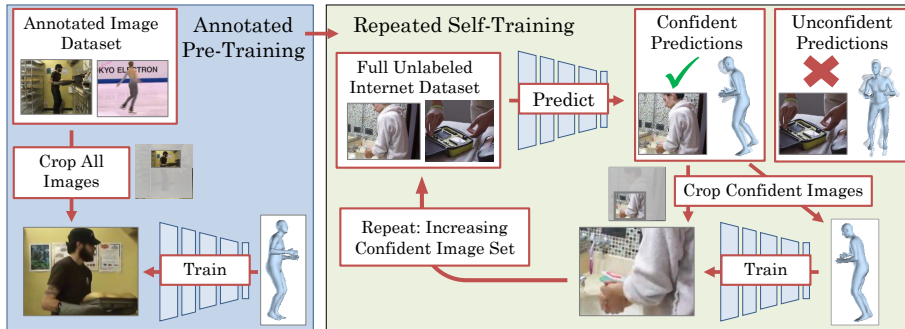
Annotated Image Dataset

KYO ELECTRON

Annotated Pre-Training

Crop All Images

Train

Repeated Self-Training

Full Unlabeled Internet Dataset

Predict

Confident Predictions

Unconfident Predictions

Crop Confident Images

Repeat: Increasing Confident Image Set

Train